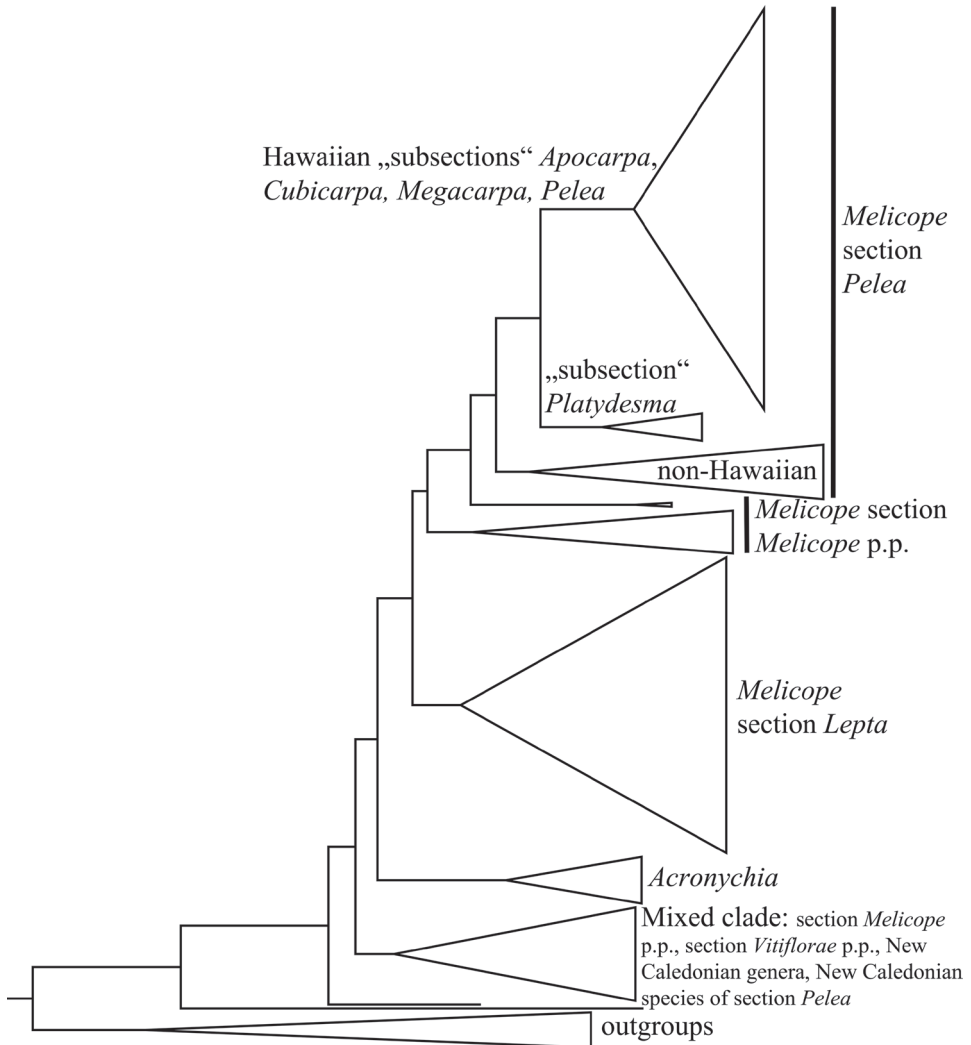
Hawaiian „subsections“ *Apocarpa*, *Cubicarpa, Megacarpa, Pelea*

*Melicope* section *Pelea*

„subsection“ *Platydesma*

non-Hawaiian

*Melicope* section *Melicope* p.p.

*Melicope* section *Lepta*

*Acronychia*

Mixed clade: section *Melicope* p.p., section *Vitiflorae* p.p., New Caledonian genera, New Caledonian species of section *Pelea*

outgroups